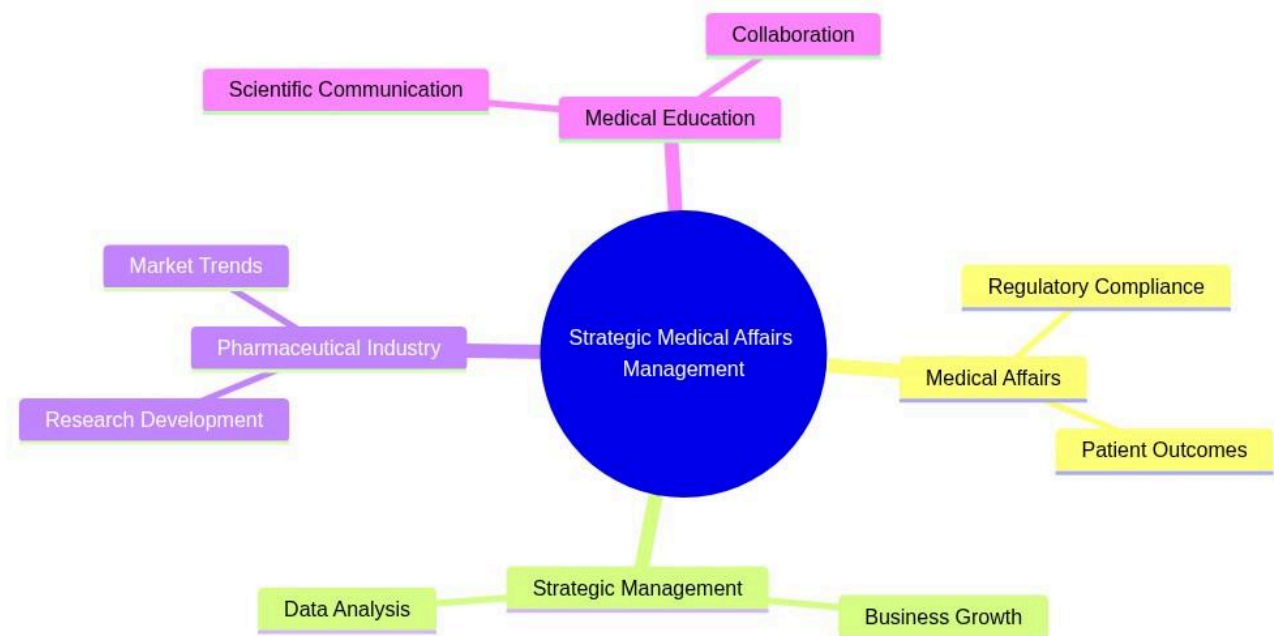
Collaboration

Scientific Communication

Medical Education

Market Trends

Pharmaceutical Industry

Research Development

Strategic Medical Affairs Management

Regulatory Compliance

Medical Affairs

Patient Outcomes

Strategic Management

Data Analysis

Business Growth